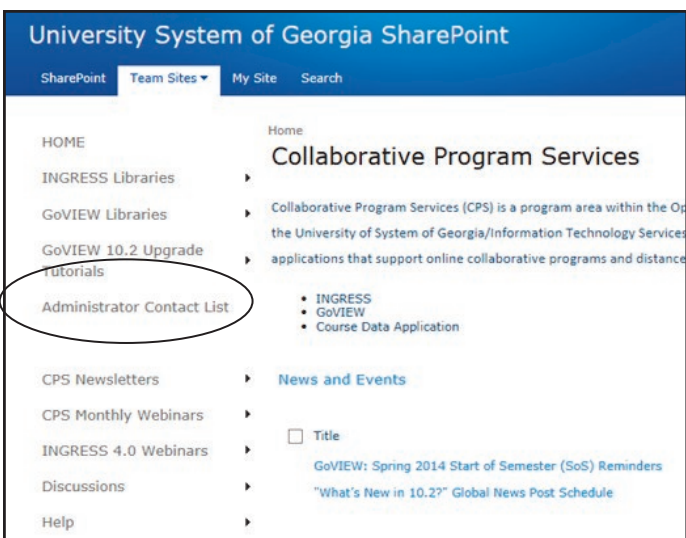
University System of Georgia SharePoint

SharePoint Team Sites My Site Search

HOME

INGRESS Libraries

GoVIEW Libraries

GoVIEW 10.2 Upgrade Tutorials

Administrator Contact List

CPS Newsletters

CPS Monthly Webinars

INGRESS 4.0 Webinars

Discussions

Help

Home

Collaborative Program Services

Collaborative Program Services (CPS) is a program area within the Op the University of System of Georgia/Information Technology Services applications that support online collaborative programs and distance

- INGRESS
- GoVIEW
- Course Data Application

News and Events

Title

GoVIEW: Spring 2014 Start of Semester (SoS) Reminders

"What's New in 10.2?" Global News Post Schedule